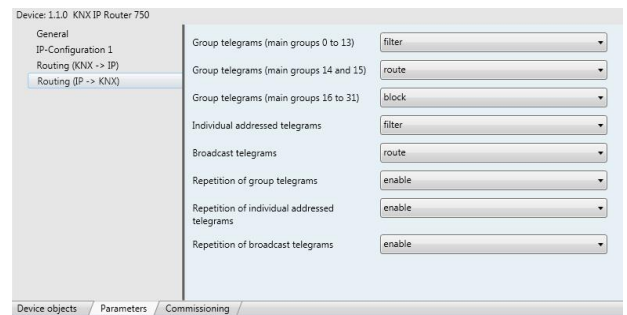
Device: 1.1.0 KNX IP Router 750

General
IP-Configuration 1
Routing (KNX -> IP)
Routing (IP -> KNX)

| | |
|---|---|
| Group telegrams (main groups 0 to 13) | filter |
| Group telegrams (main groups 14 and 15) | route |
| Group telegrams (main groups 16 to 31) | block |
| Individual addressed telegrams | filter |
| Broadcast telegrams | route |
| Repetition of group telegrams | enable |
| Repetition of individual addressed telegrams | enable |
| Repetition of broadcast telegrams | enable |

Device objects | Parameters | Commissioning